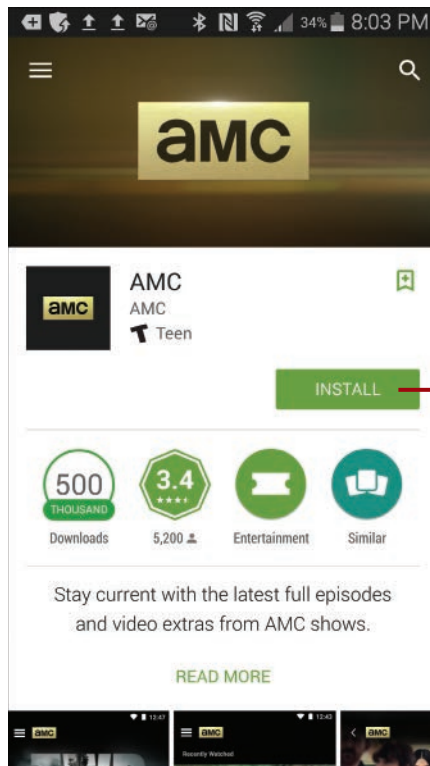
34% 8:03 PM

amc

amc

AMC

AMC

Teen

INSTALL

500

THOUSAND

Downloads

3.4

★★★★

5,200

Entertainment

Similar

Stay current with the latest full episodes and video extras from AMC shows.

READ MORE

amc

12:47

amc

12:43

Recently Watched

amc